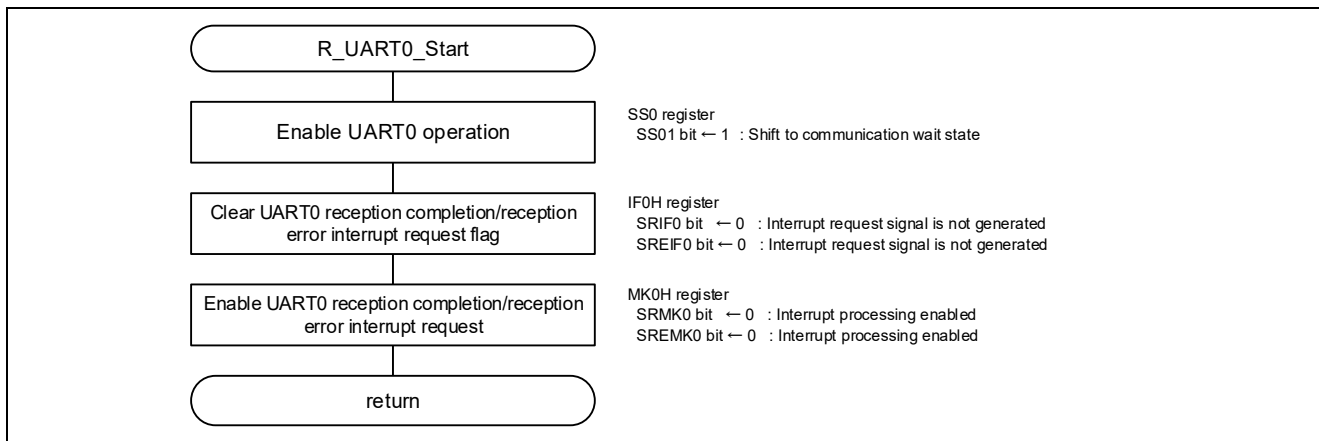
R_UART0_Start

Enable UART0 operation

SS0 register
SS01 bit ← 1 : Shift to communication wait state

Clear UART0 reception completion/reception error interrupt request flag

IF0H register
SRIF0 bit ← 0 : Interrupt request signal is not generated
SREIF0 bit ← 0 : Interrupt request signal is not generated

Enable UART0 reception completion/reception error interrupt request

MK0H register
SRMK0 bit ← 0 : Interrupt processing enabled
SREMK0 bit ← 0 : Interrupt processing enabled

return